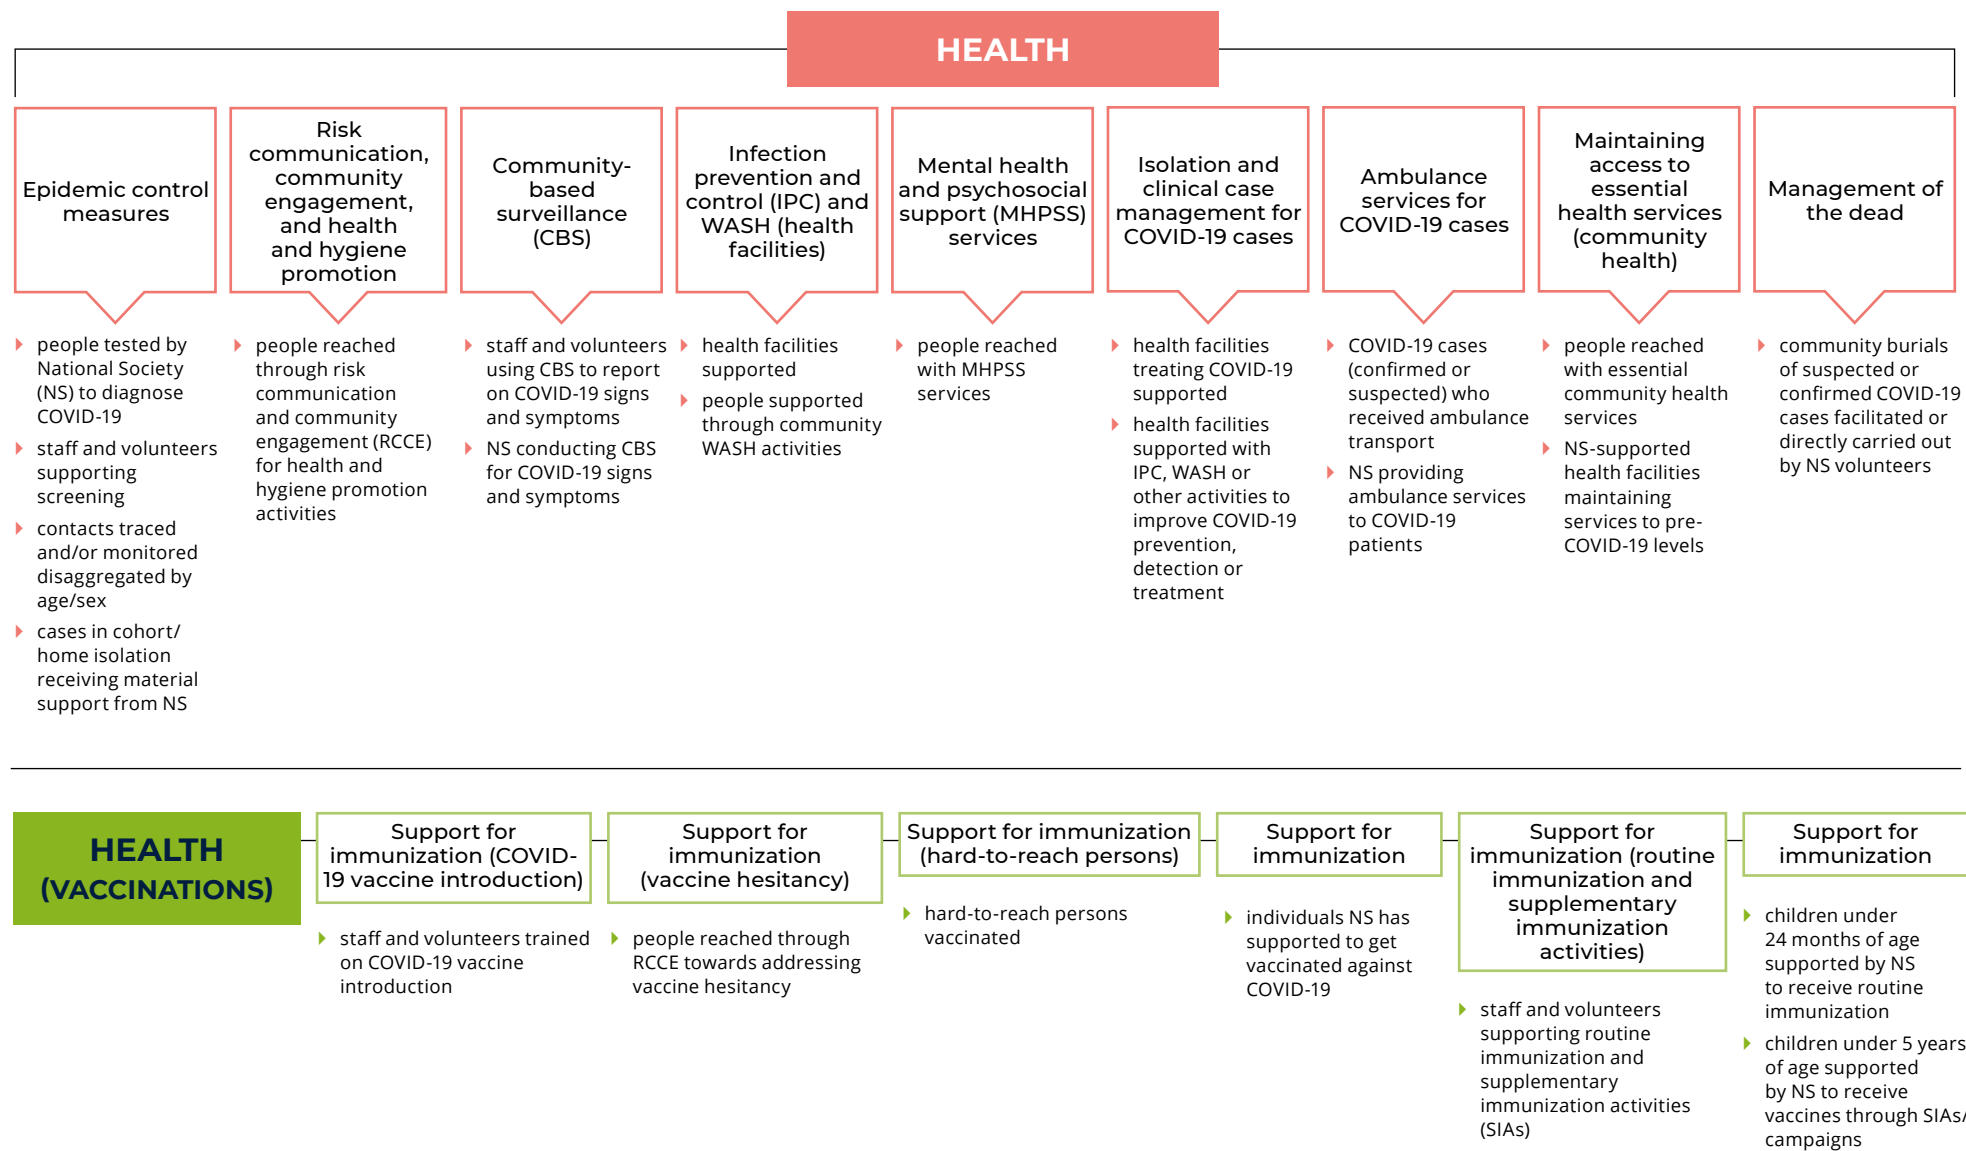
HEALTH

Epidemic control measures

- people tested by National Society (NS) to diagnose COVID-19
- staff and volunteers supporting screening
- contacts traced and/or monitored disaggregated by age/sex
- cases in cohort/ home isolation receiving material support from NS

Risk communication, community engagement, and health and hygiene promotion

- people reached through risk communication and community engagement (RCCE) for health and hygiene promotion activities

Community-based surveillance (CBS)

- staff and volunteers using CBS to report on COVID-19 signs and symptoms
- NS conducting CBS for COVID-19 signs and symptoms

Infection prevention and control (IPC) and WASH (health facilities)

- health facilities supported
- people supported through community WASH activities

Mental health and psychosocial support (MHPSS) services

- people reached with MHPSS services

Isolation and clinical case management for COVID-19 cases

- health facilities treating COVID-19 supported
- health facilities supported with IPC, WASH or other activities to improve COVID-19 prevention, detection or treatment

Ambulance services for COVID-19 cases

- COVID-19 cases (confirmed or suspected) who received ambulance transport
- NS providing ambulance services to COVID-19 patients

Maintaining access to essential health services (community health)

- people reached with essential community health services
- NS-supported health facilities maintaining services to pre-COVID-19 levels

Management of the dead

- community burials of suspected or confirmed COVID-19 cases facilitated or directly carried out by NS volunteers

HEALTH (VACCINATIONS)

Support for immunization (COVID-19 vaccine introduction)

- staff and volunteers trained on COVID-19 vaccine introduction

Support for immunization (vaccine hesitancy)

- people reached through RCCE towards addressing vaccine hesitancy

Support for immunization (hard-to-reach persons)

- hard-to-reach persons vaccinated

Support for immunization

- individuals NS has supported to get vaccinated against COVID-19

Support for immunization (routine immunization and supplementary immunization activities)

- staff and volunteers supporting routine immunization and supplementary immunization activities (SIAs)

Support for immunization

- children under 24 months of age supported by NS to receive routine immunization
- children under 5 years of age supported by NS to receive vaccines through SIAs/ campaigns